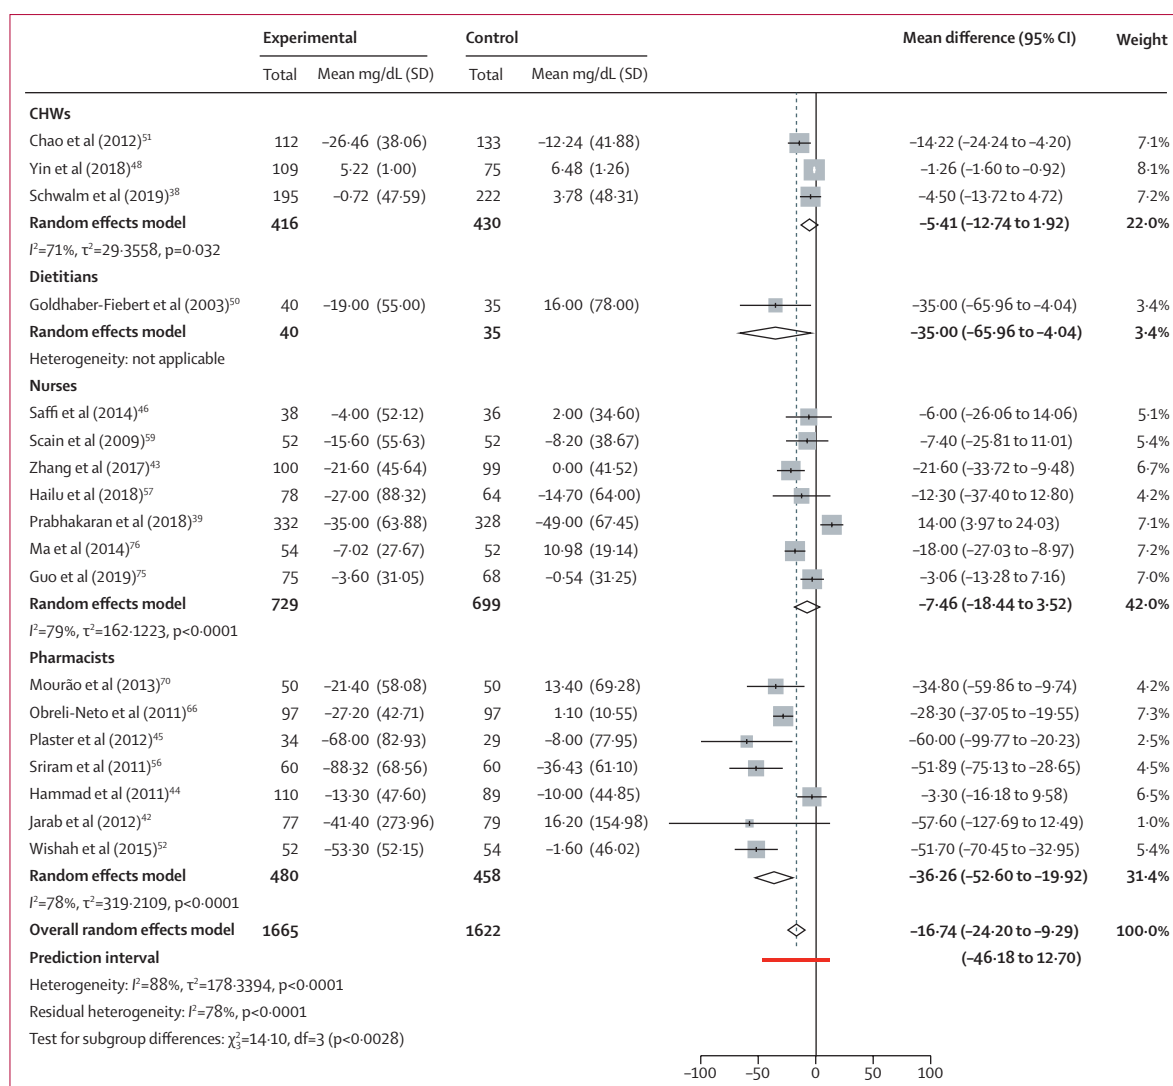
| | Experimental | | Control | | Mean difference (95% CI) | Weight |
|---|---|---|---|---|---|---|
| | Total | Mean mg/dL (SD) | Total | Mean mg/dL (SD) | | |
| **CHWs** | | | | | | |
| Chao et al (2012)$^{51}$ | 112 | −26·46 (38·06) | 133 | −12·24 (41·88) | −14·22 (−24·24 to −4·20) | 7·1% |
| Yin et al (2018)$^{48}$ | 109 | 5·22 (1·00) | 75 | 6·48 (1·26) | −1·26 (−1·60 to −0·92) | 8·1% |
| Schwalm et al (2019)$^{38}$ | 195 | −0·72 (47·59) | 222 | 3·78 (48·31) | −4·50 (−13·72 to 4·72) | 7·2% |
| **Random effects model** | **416** | | **430** | | **−5·41 (−12·74 to 1·92)** | **22·0%** |
| $I^2$=71%, $\tau^2$=29·3558, p=0·032 | | | | | | |
| **Dietitians** | | | | | | |
| Goldhaber-Fiebert et al (2003)$^{50}$ | 40 | −19·00 (55·00) | 35 | 16·00 (78·00) | −35·00 (−65·96 to −4·04) | 3·4% |
| **Random effects model** | **40** | | **35** | | **−35·00 (−65·96 to −4·04)** | **3·4%** |
| Heterogeneity: not applicable | | | | | | |
| **Nurses** | | | | | | |
| Saffi et al (2014)$^{46}$ | 38 | −4·00 (52·12) | 36 | 2·00 (34·60) | −6·00 (−26·06 to 14·06) | 5·1% |
| Scain et al (2009)$^{59}$ | 52 | −15·60 (55·63) | 52 | −8·20 (38·67) | −7·40 (−25·81 to 11·01) | 5·4% |
| Zhang et al (2017)$^{43}$ | 100 | −21·60 (45·64) | 99 | 0·00 (41·52) | −21·60 (−33·72 to −9·48) | 6·7% |
| Hailu et al (2018)$^{57}$ | 78 | −27·00 (88·32) | 64 | −14·70 (64·00) | −12·30 (−37·40 to 12·80) | 4·2% |
| Prabhakaran et al (2018)$^{39}$ | 332 | −35·00 (63·88) | 328 | −49·00 (67·45) | 14·00 (3·97 to 24·03) | 7·1% |
| Ma et al (2014)$^{76}$ | 54 | −7·02 (27·67) | 52 | 10·98 (19·14) | −18·00 (−27·03 to −8·97) | 7·2% |
| Guo et al (2019)$^{75}$ | 75 | −3·60 (31·05) | 68 | −0·54 (31·25) | −3·06 (−13·28 to 7·16) | 7·0% |
| **Random effects model** | **729** | | **699** | | **−7·46 (−18·44 to 3·52)** | **42·0%** |
| $I^2$=79%, $\tau^2$=162·1223, p<0·0001 | | | | | | |
| **Pharmacists** | | | | | | |
| Mourão et al (2013)$^{70}$ | 50 | −21·40 (58·08) | 50 | 13·40 (69·28) | −34·80 (−59·86 to −9·74) | 4·2% |
| Obreli-Neto et al (2011)$^{66}$ | 97 | −27·20 (42·71) | 97 | 1·10 (10·55) | −28·30 (−37·05 to −19·55) | 7·3% |
| Plaster et al (2012)$^{45}$ | 34 | −68·00 (82·93) | 29 | −8·00 (77·95) | −60·00 (−99·77 to −20·23) | 2·5% |
| Sriram et al (2011)$^{56}$ | 60 | −88·32 (68·56) | 60 | −36·43 (61·10) | −51·89 (−75·13 to −28·65) | 4·5% |
| Hammad et al (2011)$^{44}$ | 110 | −13·30 (47·60) | 89 | −10·00 (44·85) | −3·30 (−16·18 to 9·58) | 6·5% |
| Jarab et al (2012)$^{42}$ | 77 | −41·40 (273·96) | 79 | 16·20 (154·98) | −57·60 (−127·69 to 12·49) | 1·0% |
| Wishah et al (2015)$^{52}$ | 52 | −53·30 (52·15) | 54 | −1·60 (46·02) | −51·70 (−70·45 to −32·95) | 5·4% |
| **Random effects model** | **480** | | **458** | | **−36·26 (−52·60 to −19·92)** | **31·4%** |
| $I^2$=78%, $\tau^2$=319·2109, p<0·0001 | | | | | | |
| **Overall random effects model** | **1665** | | **1622** | | **−16·74 (−24·20 to −9·29)** | **100·0%** |
| **Prediction interval** | | | | | **(−46·18 to 12·70)** | |

Heterogeneity: $I^2$=88%, $\tau^2$=178·3394, p<0·0001
Residual heterogeneity: $I^2$=78%, p<0·0001
Test for subgroup differences: $\chi^2_3$=14·10, df=3 (p<0·0028)

−100 −50 0 50 100